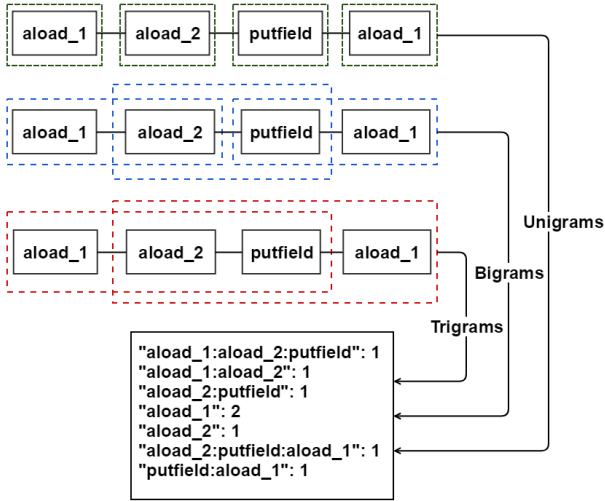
aload_1 aload_2 putfield aload_1

aload_1 aload_2 putfield aload_1

aload_1 aload_2 putfield aload_1

Unigrams

Bigrams

Trigrams

"aload_1:aload_2:putfield": 1
"aload_1:aload_2": 1
"aload_2:putfield": 1
"aload_1": 2
"aload_2": 1
"aload_2:putfield:aload_1": 1
"putfield:aload_1": 1